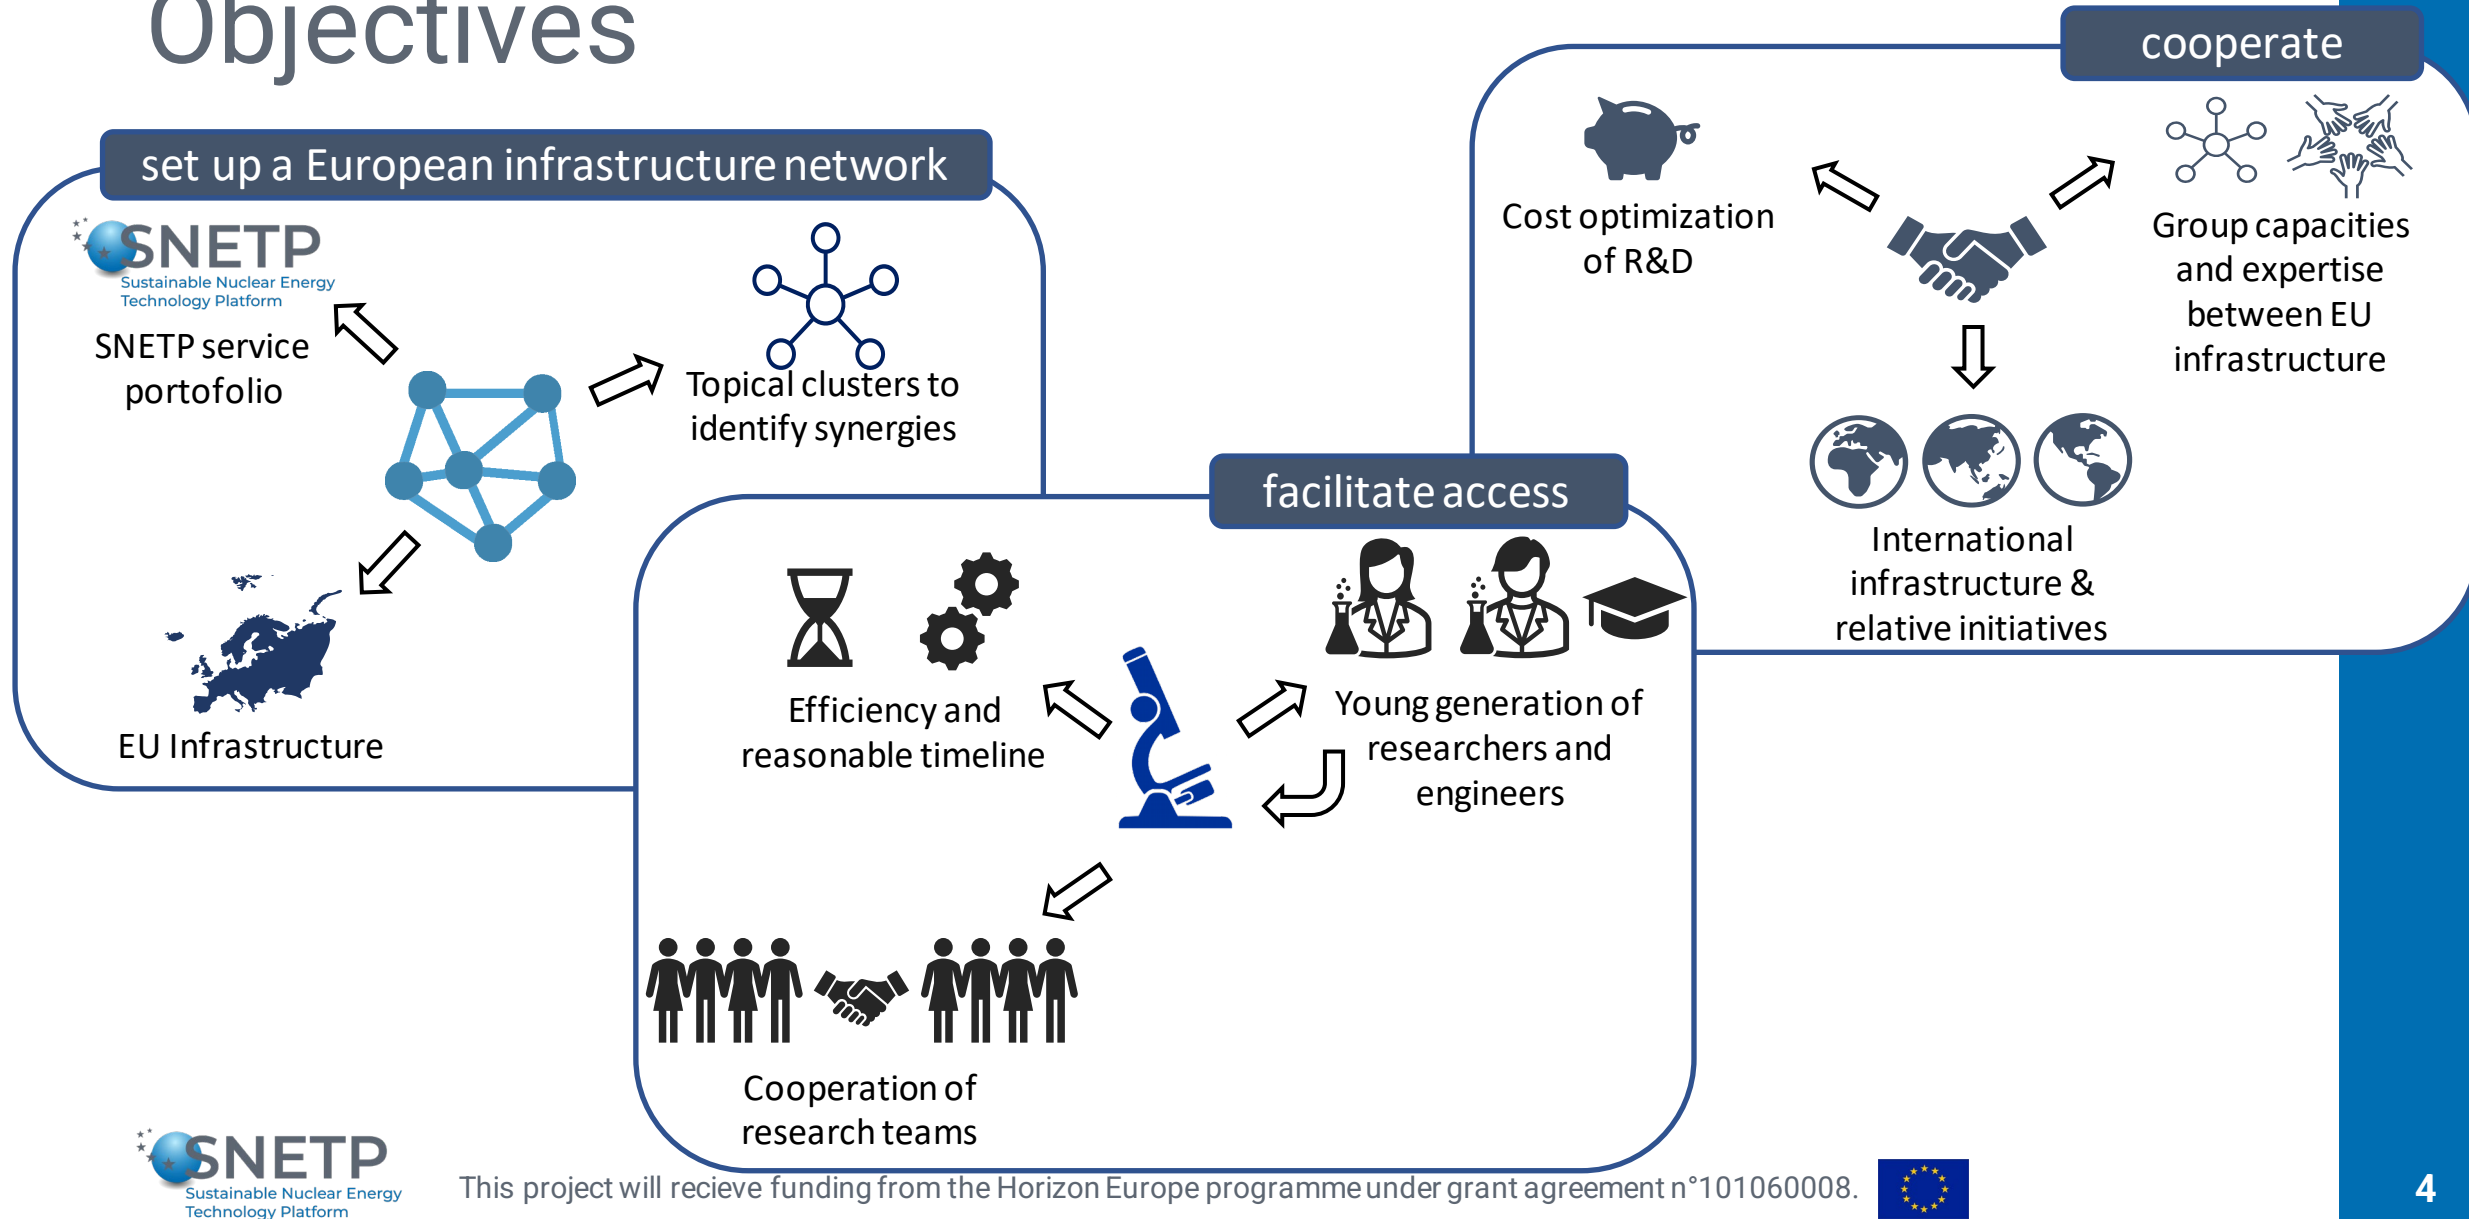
Objectives

set up a European infrastructure network

SNETP
Sustainable Nuclear Energy Technology Platform

SNETP service portofolio

Topical clusters to identify synergies

EU Infrastructure

cooperate

Cost optimization of R&D

Group capacities and expertise between EU infrastructure

International infrastructure & relative initiatives

facilitate access

Efficiency and reasonable timeline

Young generation of researchers and engineers

Cooperation of research teams

SNETP
Sustainable Nuclear Energy Technology Platform

This project will recieve funding from the Horizon Europe programme under grant agreement n°101060008.

4